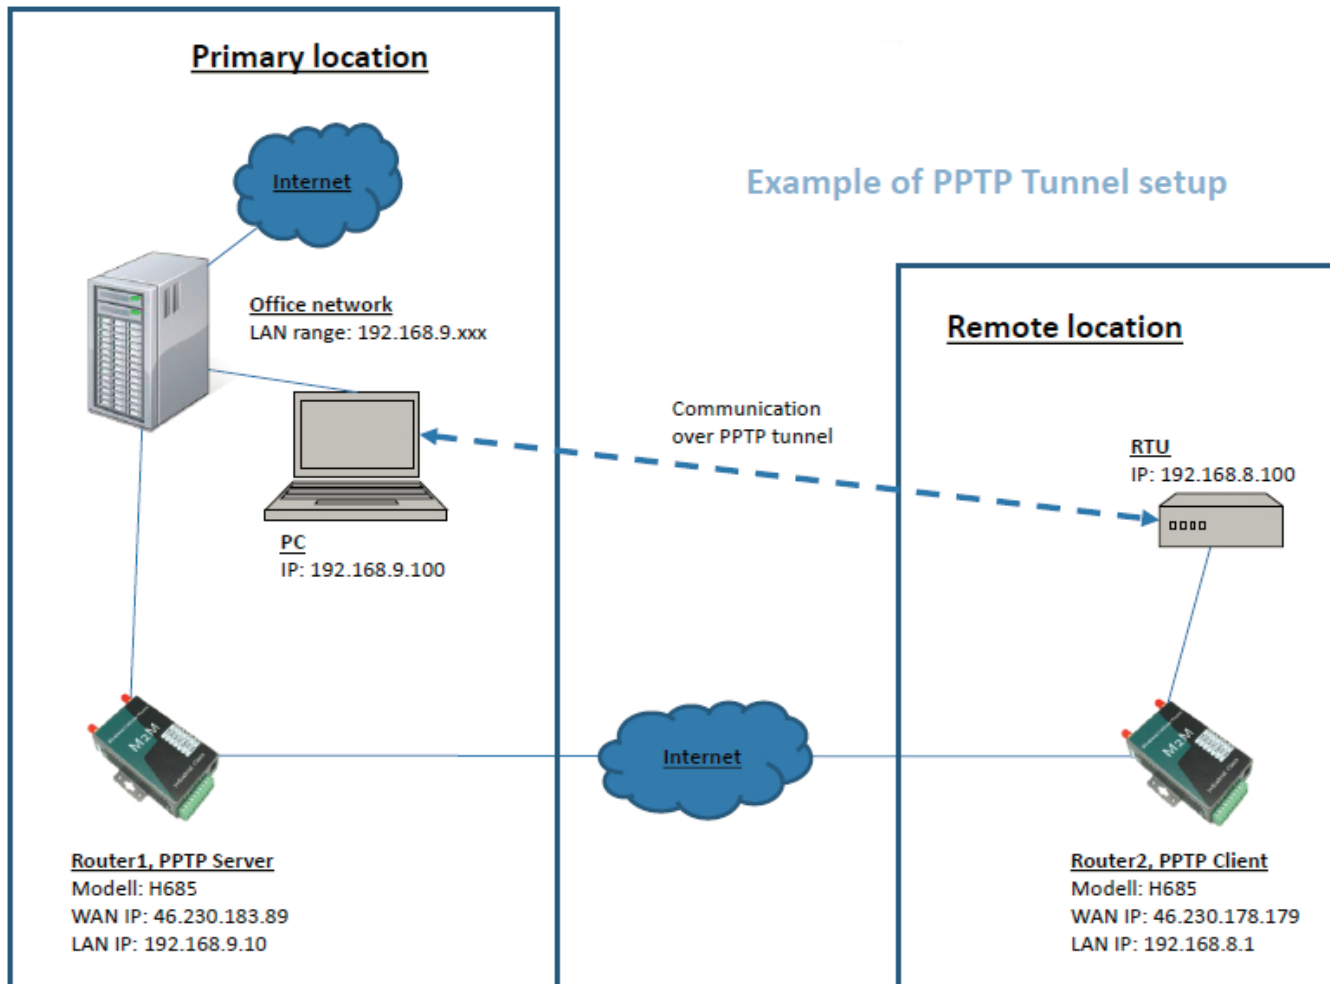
Primary location

Internet

Example of PPTP Tunnel setup

Office network
LAN range: 192.168.9.xxx

Remote location

Communication over PPTP tunnel

RTU
IP: 192.168.8.100

PC
IP: 192.168.9.100

Internet

Router1, PPTP Server
Modell: H685
WAN IP: 46.230.183.89
LAN IP: 192.168.9.10

Router2, PPTP Client
Modell: H685
WAN IP: 46.230.178.179
LAN IP: 192.168.8.1